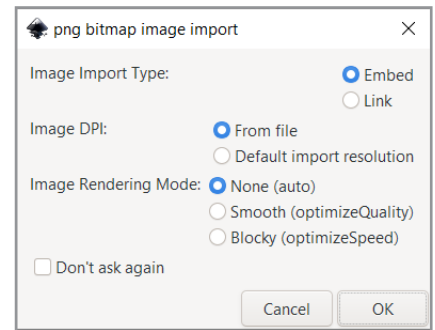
png bitmap image import

Image Import Type:
Embed
Link

Image DPI:
From file
Default import resolution

Image Rendering Mode:
None (auto)
Smooth (optimizeQuality)
Blocky (optimizeSpeed)

Don't ask again

Cancel
OK